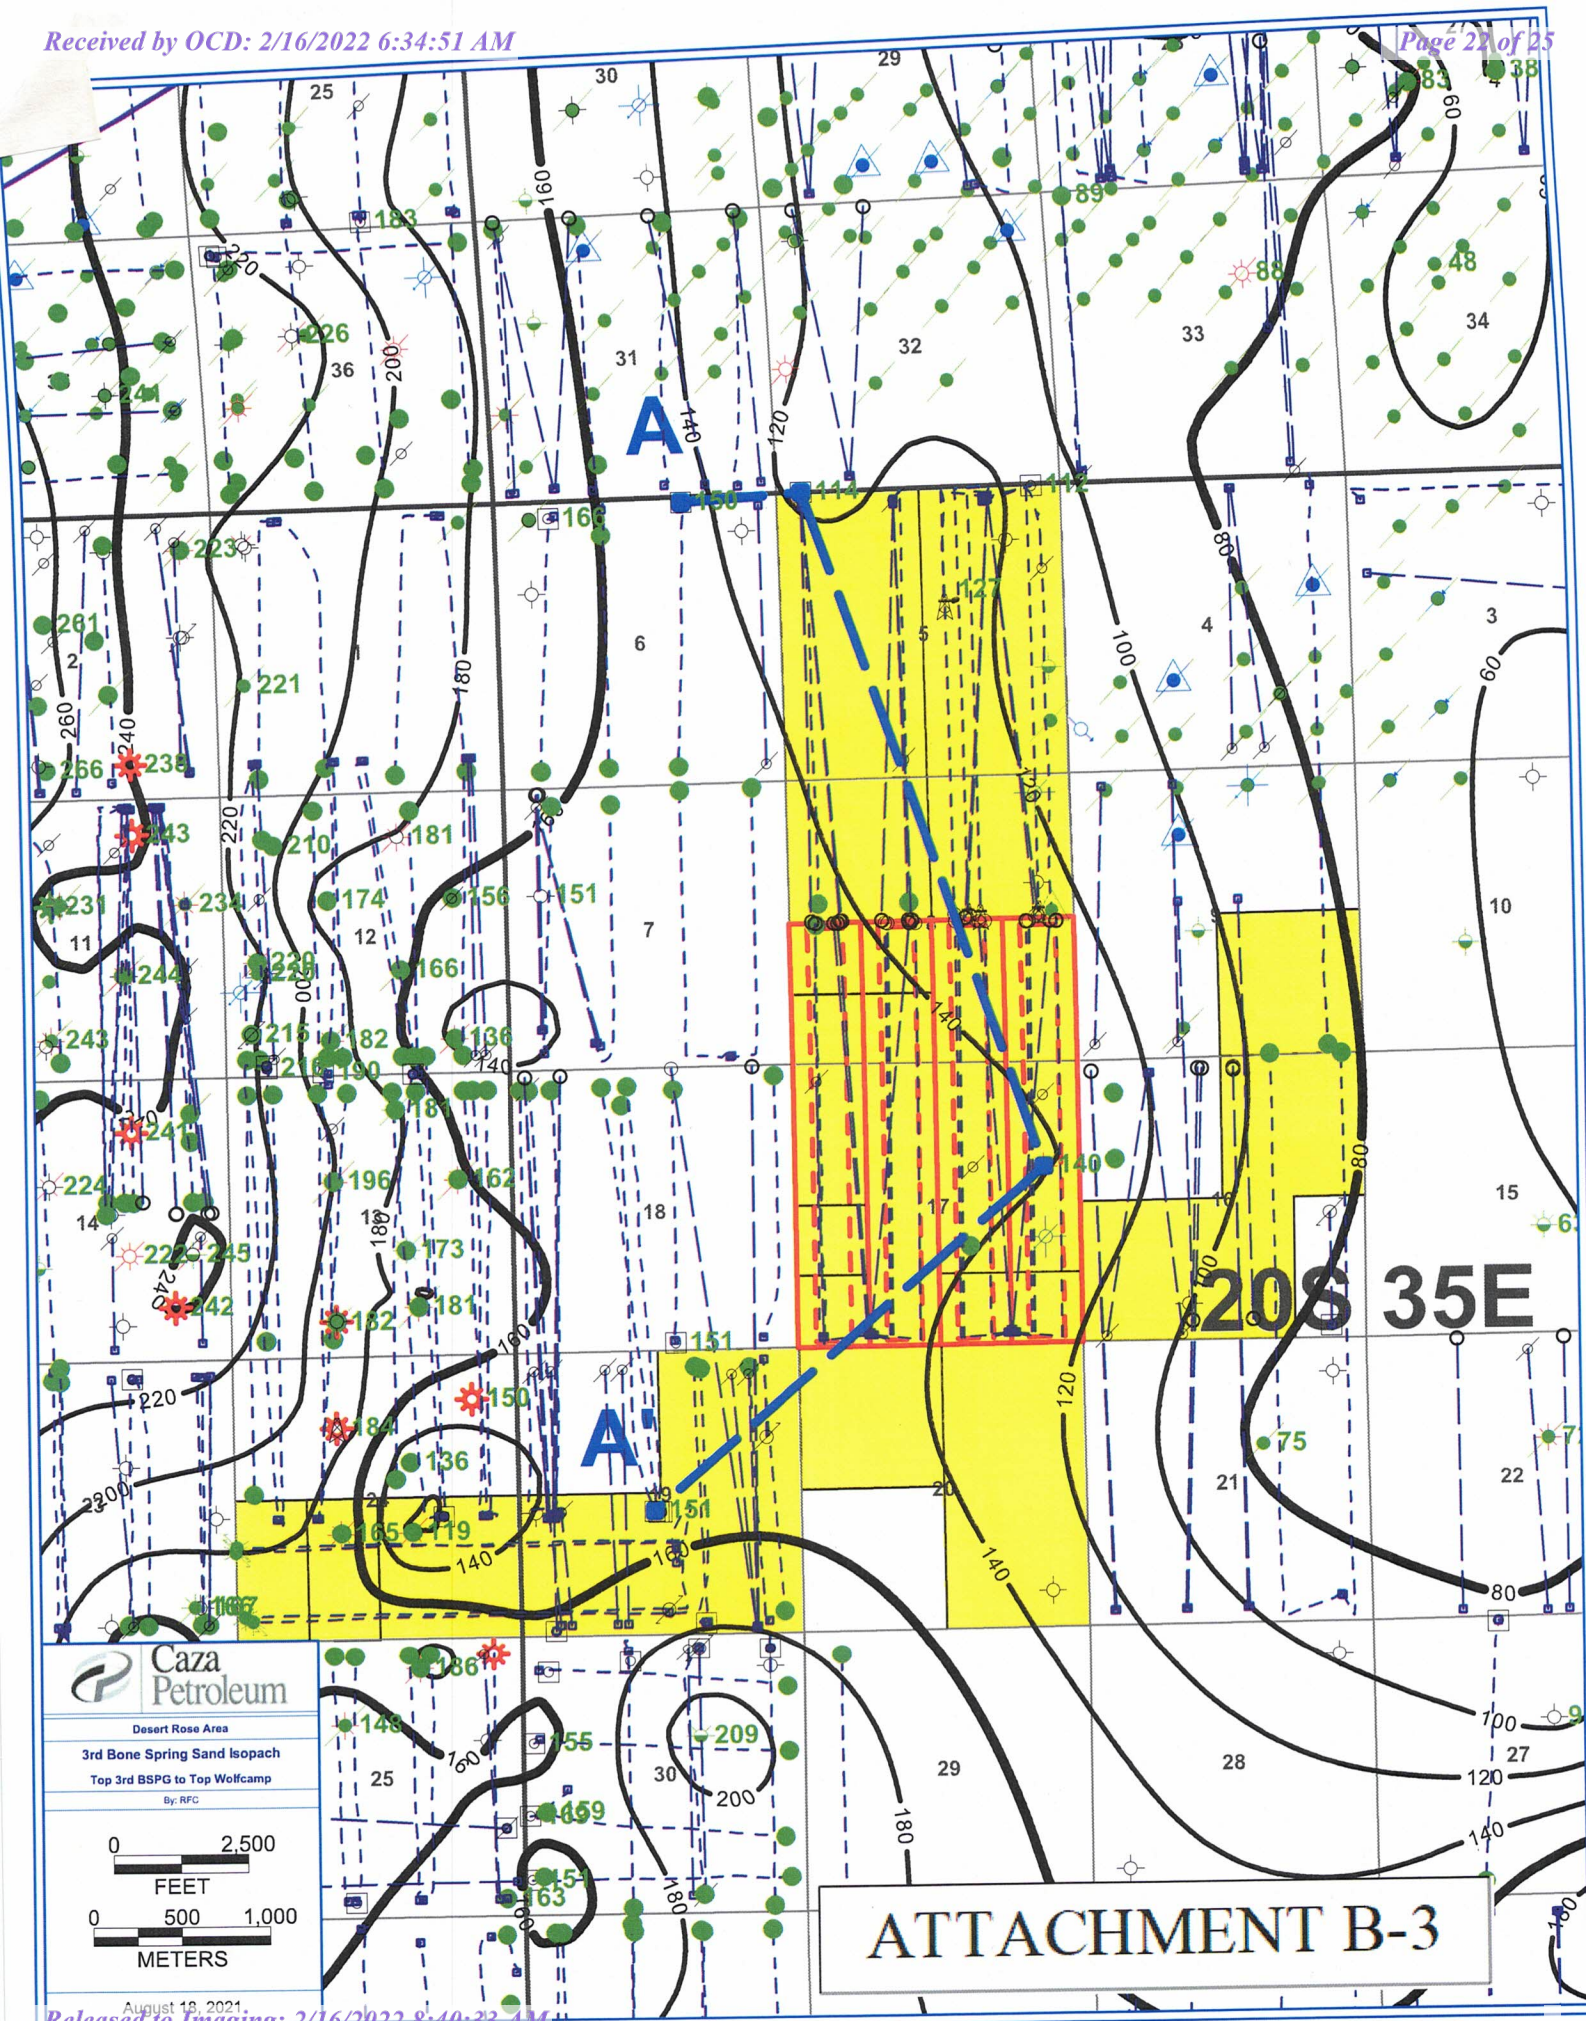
Received by OCD: 2/16/2022 6:34:51 AM

Page 22 of 25

25 30 29 83 38 60

160 183 89 220 88 48 226 200 33 34 36 31 32 241 A 140 120 150 114 112 166 223 80 127 5 261 4 6 3 2 1 100 221 180 60 260 240 266 238 243 220 181 210 160 174 156 151 231 234 10 11 12 7 244 239 166 200 233 136 243 215 182 140 216 190 181 241 140 224 162 196 80 14 18 17 15 16 222 245 180 173 240 242 181 20S 35E 182 151 160 220 150 184 120 A' 136 75 2200 21 22 20 24 151 165 119 140 160 166 80 186 148 155 209 100 160 25 30 29 28 27 120 200 180 140 163 160 180 159 151

Caza Petroleum

Desert Rose Area

3rd Bone Spring Sand Isopach

Top 3rd BSPG to Top Wolfcamp

By: RFC

0 2,500

FEET

0 500 1,000

METERS

August 18, 2021

ATTACHMENT B-3

Released to Imaging: 2/16/2022 8:40:33 AM